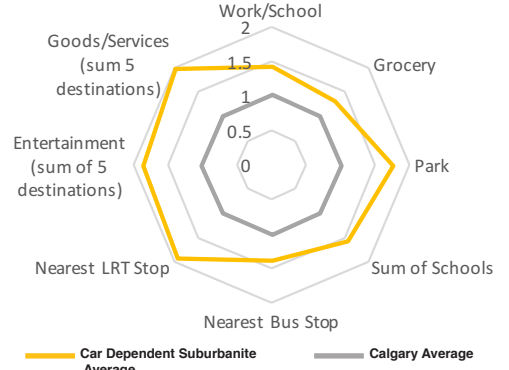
Work/School

2

1.5

1

0.5

0

Grocery

Park

Sum of Schools

Nearest Bus Stop

Nearest LRT Stop

Entertainment (sum of 5 destinations)

Goods/Services (sum 5 destinations)

Car Dependent Suburbanite Average

Calgary Average